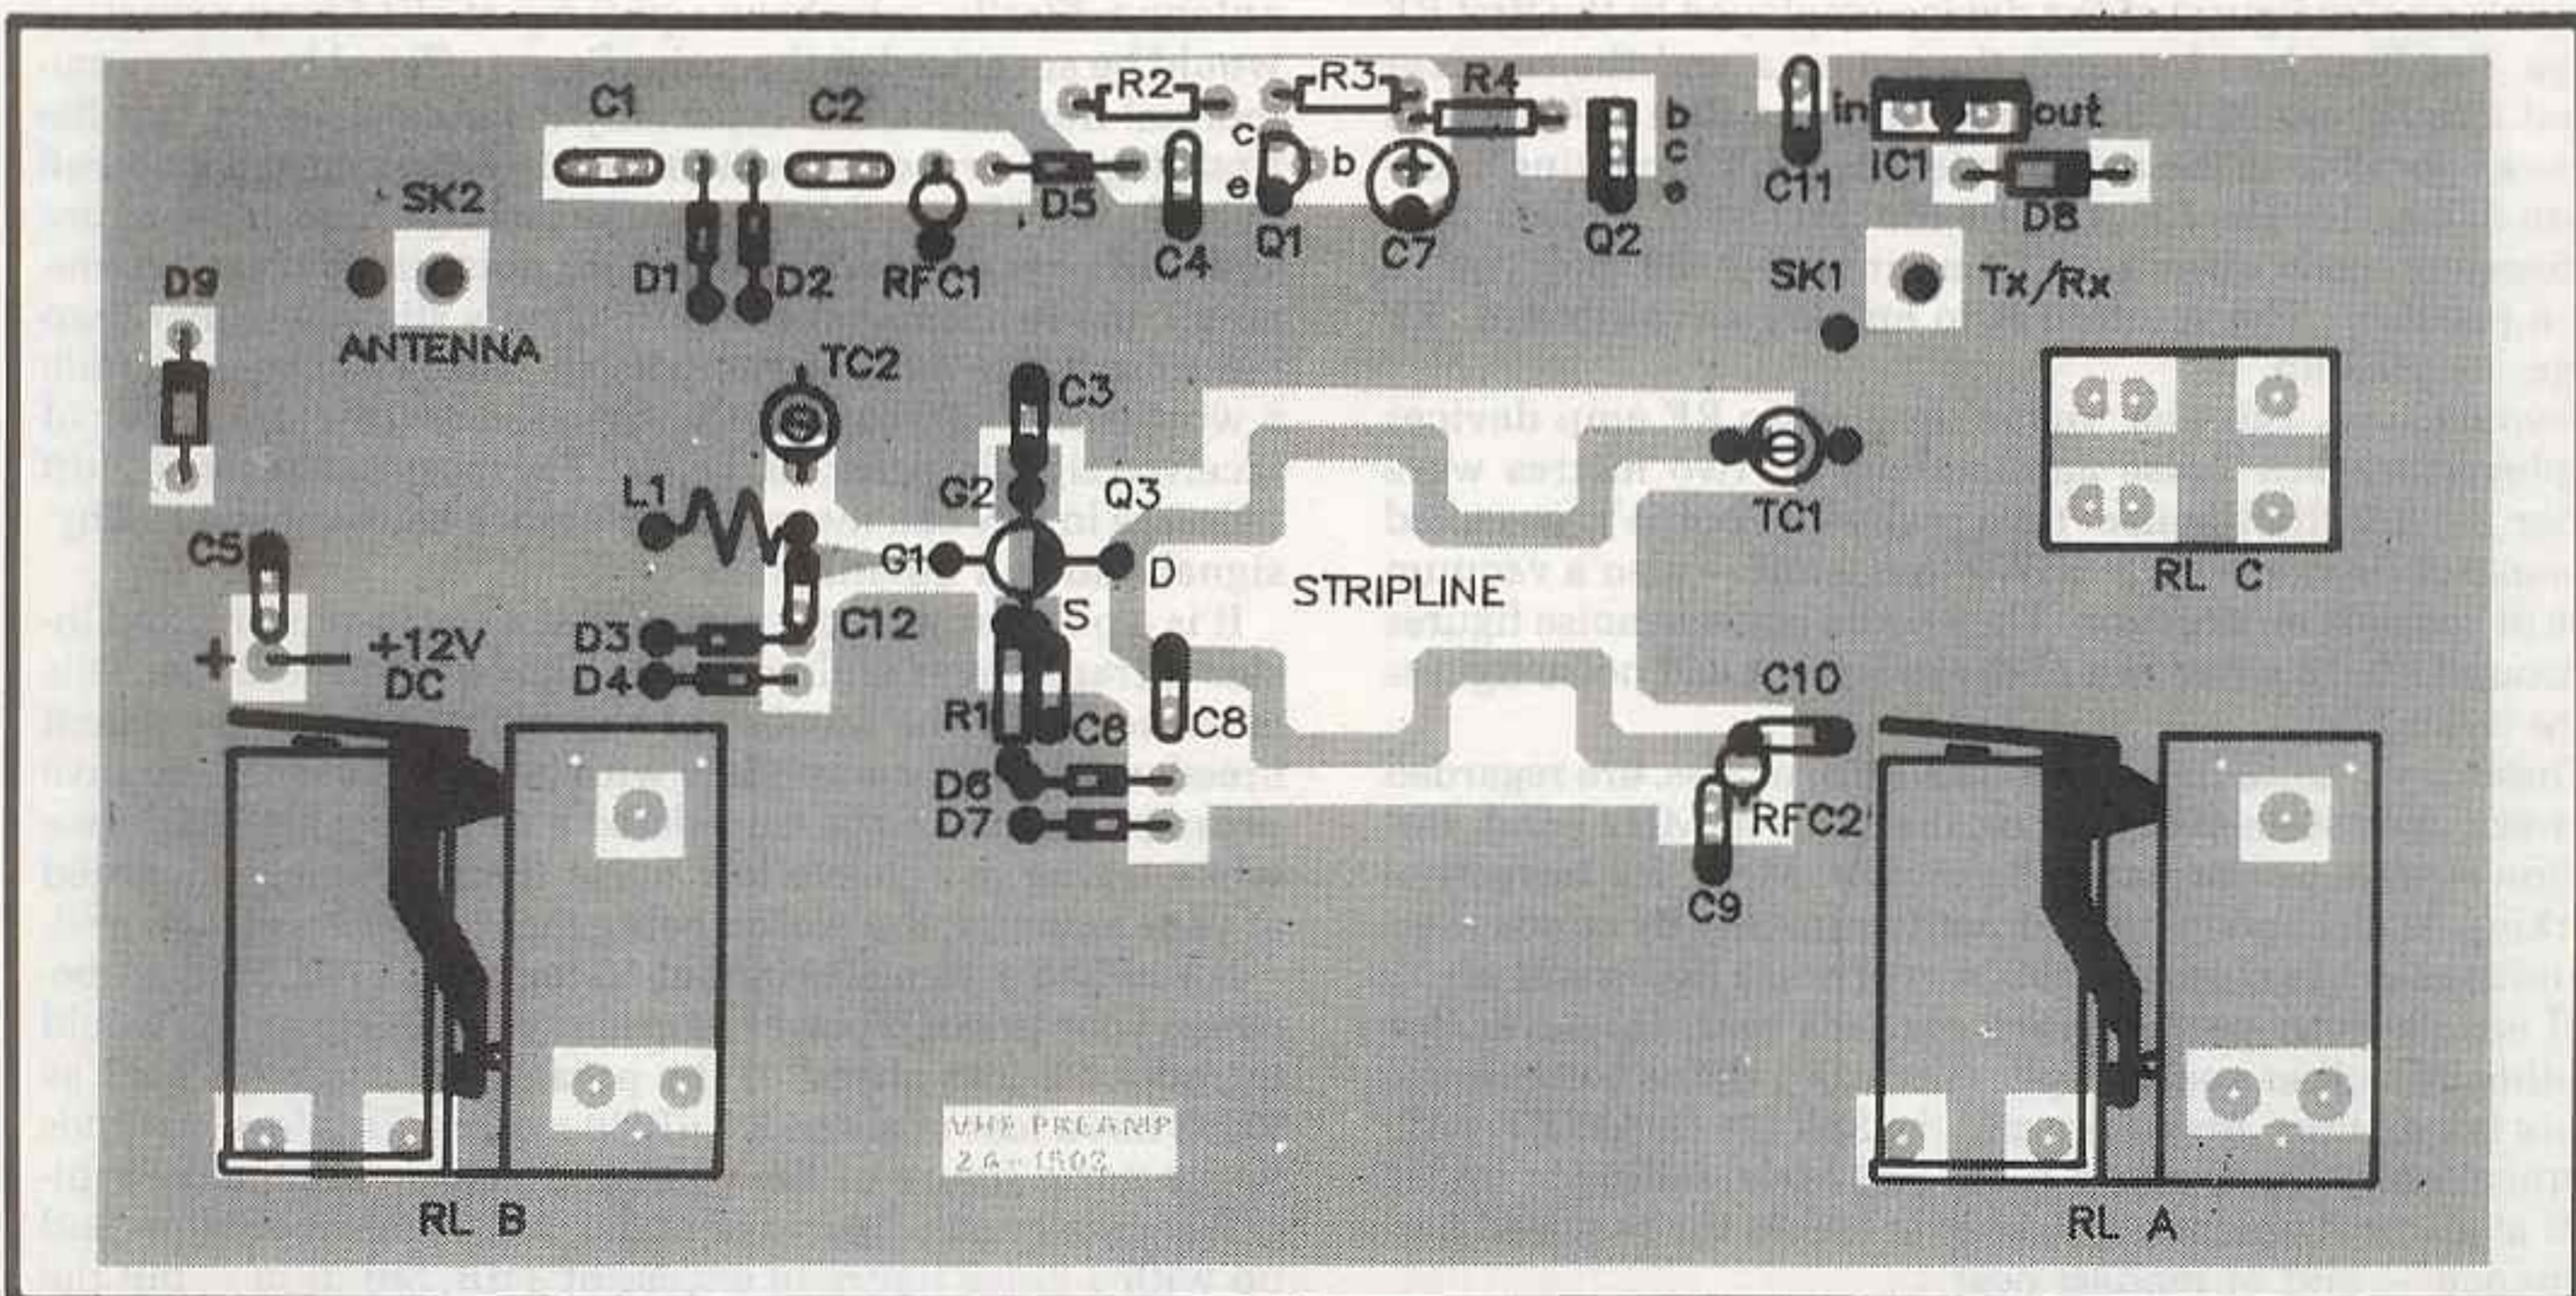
C1
C2
R2
R3
R4
c
b
e
b
c
e
in
out
IC1
C11
D8
SK2
D5
C4
Q1
C7
Q2
D9
D1
D2
RFC1
SK1
Tx/Rx
ANTENNA
TC2
C3
G2
Q3
TC1
L1
G1
D
STRIPLINE
RL C
C5
S
+12V
DC
D3
D4
C12
+
R1
C6
C8
C10
D6
D7
RFC2
C9
VHF PREAMP
2.6-1502
RL B
RL A